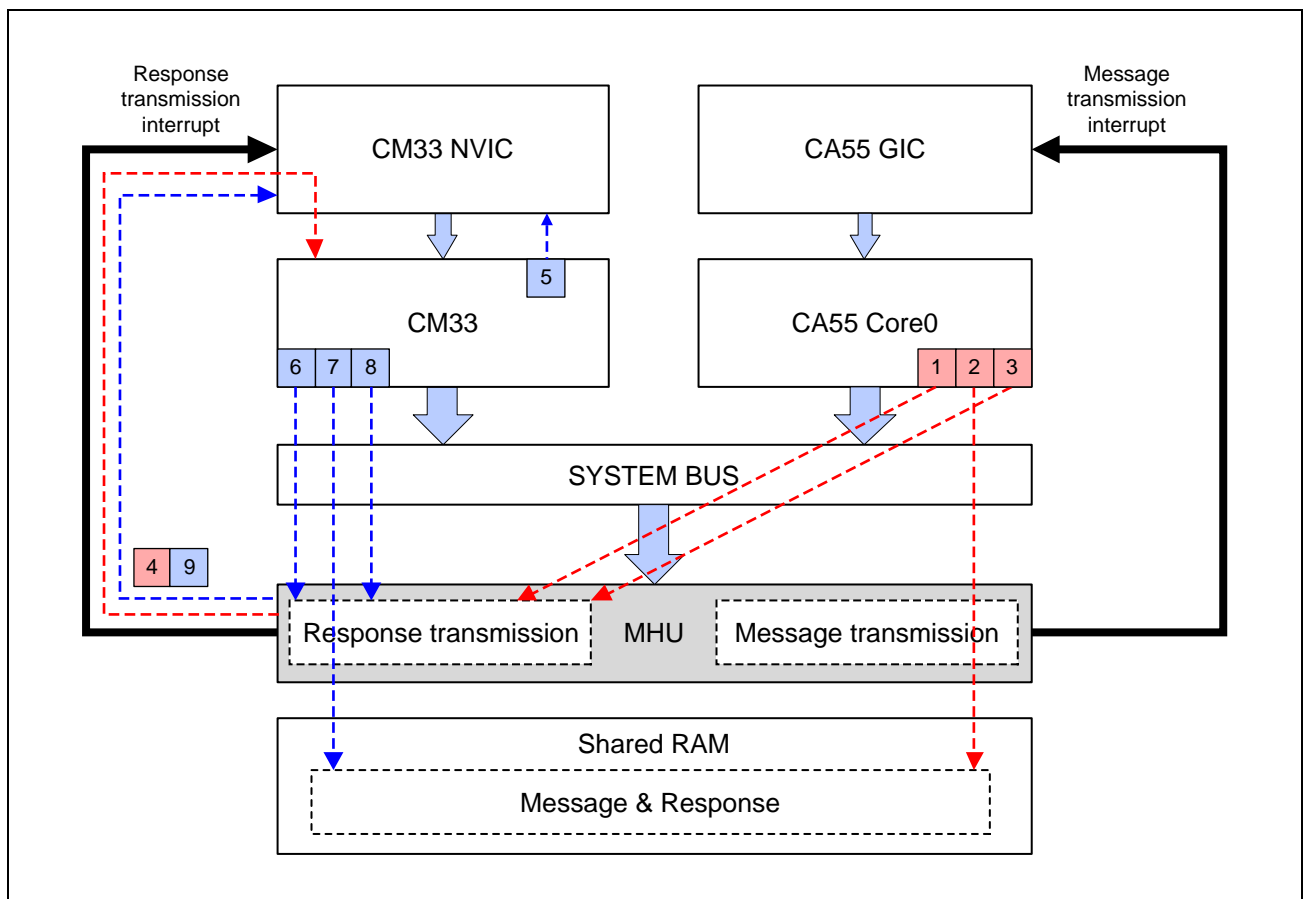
Response transmission interrupt

CM33 NVIC

CA55 GIC

Message transmission interrupt

5

CM33

CA55 Core0

6 7 8

1 2 3

SYSTEM BUS

4 9

Response transmission

MHU

Message transmission

Shared RAM

Message & Response